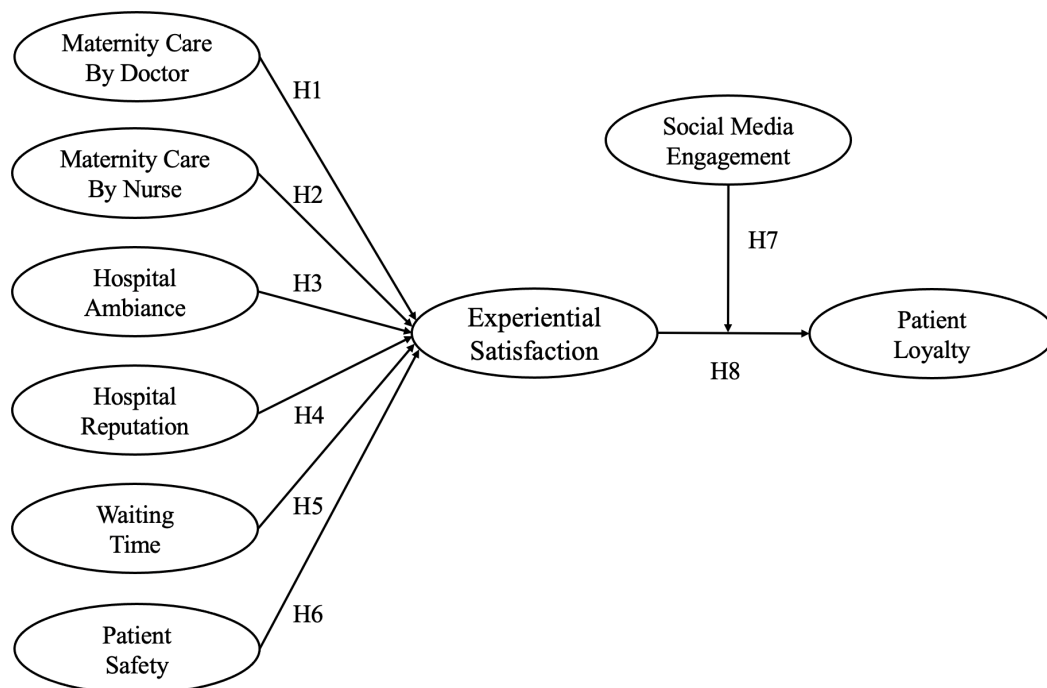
Maternity Care By Doctor

H1

Maternity Care By Nurse

H2

Hospital Ambiance

H3

Hospital Reputation

H4

Waiting Time

H5

Patient Safety

H6

Experiential Satisfaction

Social Media Engagement

H7

H8

Patient Loyalty